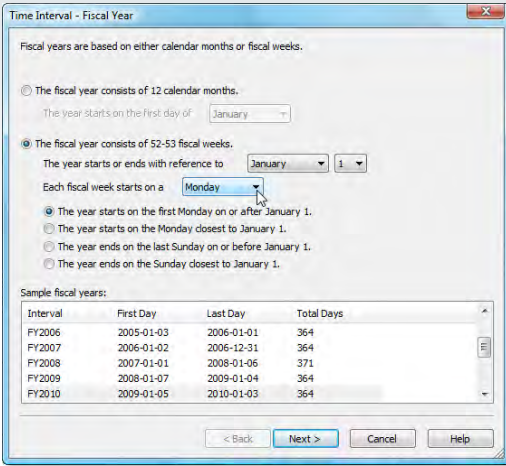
Time Interval - Fiscal Year

Fiscal years are based on either calendar months or fiscal weeks.

The fiscal year consists of 12 calendar months.

The year starts on the first day of January

The fiscal year consists of 52-53 fiscal weeks.

The year starts or ends with reference to January 1

Each fiscal week starts on a Monday

The year starts on the first Monday on or after January 1.

The year starts on the Monday closest to January 1.

The year ends on the last Sunday on or before January 1.

The year ends on the Sunday closest to January 1.

Sample fiscal years:

| Interval | First Day | Last Day | Total Days |
|---|---|---|---|
| FY2006 | 2005-01-03 | 2006-01-01 | 364 |
| FY2007 | 2006-01-02 | 2006-12-31 | 364 |
| FY2008 | 2007-01-01 | 2008-01-06 | 371 |
| FY2009 | 2008-01-07 | 2009-01-04 | 364 |
| FY2010 | 2009-01-05 | 2010-01-03 | 364 |

< Back Next > Cancel Help